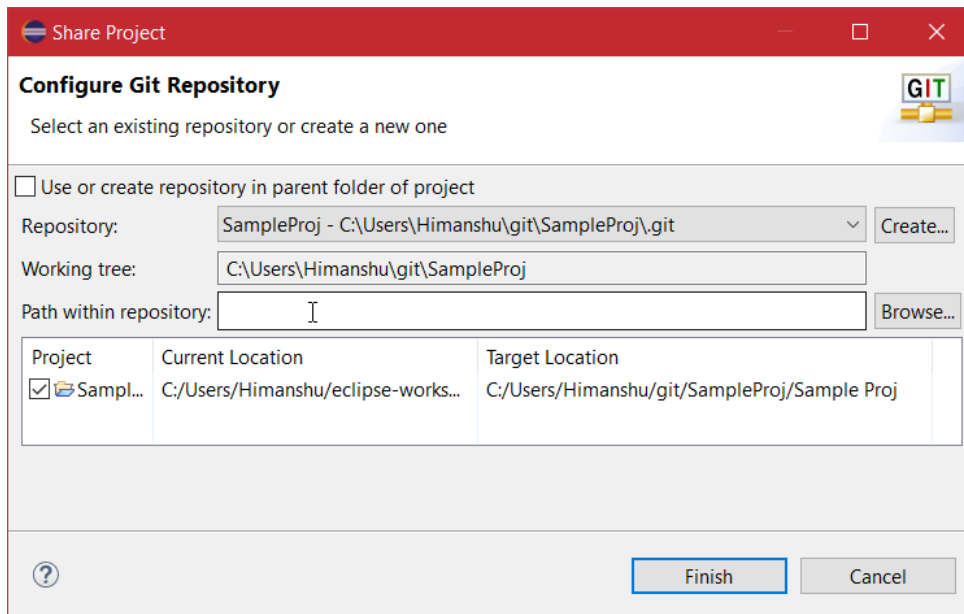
Share Project

Configure Git Repository

Select an existing repository or create a new one

GIT

Use or create repository in parent folder of project

Repository: SampleProj - C:\Users\Himanshu\git\SampleProj\.git Create...

Working tree: C:\Users\Himanshu\git\SampleProj

Path within repository: Browse...

| Project | Current Location | Target Location |
|---|---|---|
| Sampl... | C:/Users/Himanshu/eclipse-works... | C:/Users/Himanshu/git/SampleProj/Sample Proj |

?

Finish

Cancel